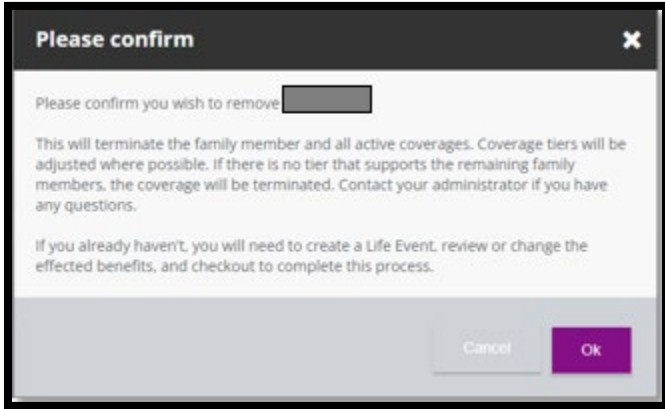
Please confirm

×

Please confirm you wish to remove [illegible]

This will terminate the family member and all active coverages. Coverage tiers will be adjusted where possible. If there is no tier that supports the remaining family members, the coverage will be terminated. Contact your administrator if you have any questions.

If you already haven't, you will need to create a Life Event, review or change the effected benefits, and checkout to complete this process.

Cancel

Ok